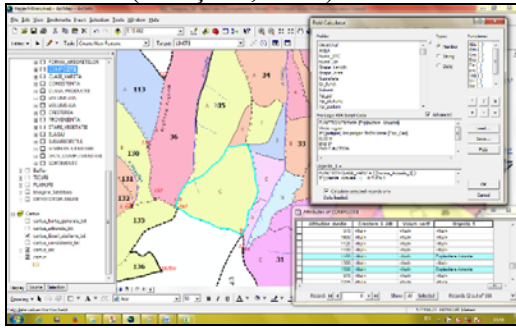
Field Calculator

Fields:

Type:
Number
String
Date

Functions:

Advanced

Load...
Save...
Help

OK
Cancel

Attributes of COMPOZITIE

130
131
132
133
134
135
136
113
34
35
36
37

File Edit View Bookmarks Insert Selection Tools Window Help

Editor
Task: Create New Feature
Target: UNITATI

Display
Source
Selection

Drawing
Arial
10